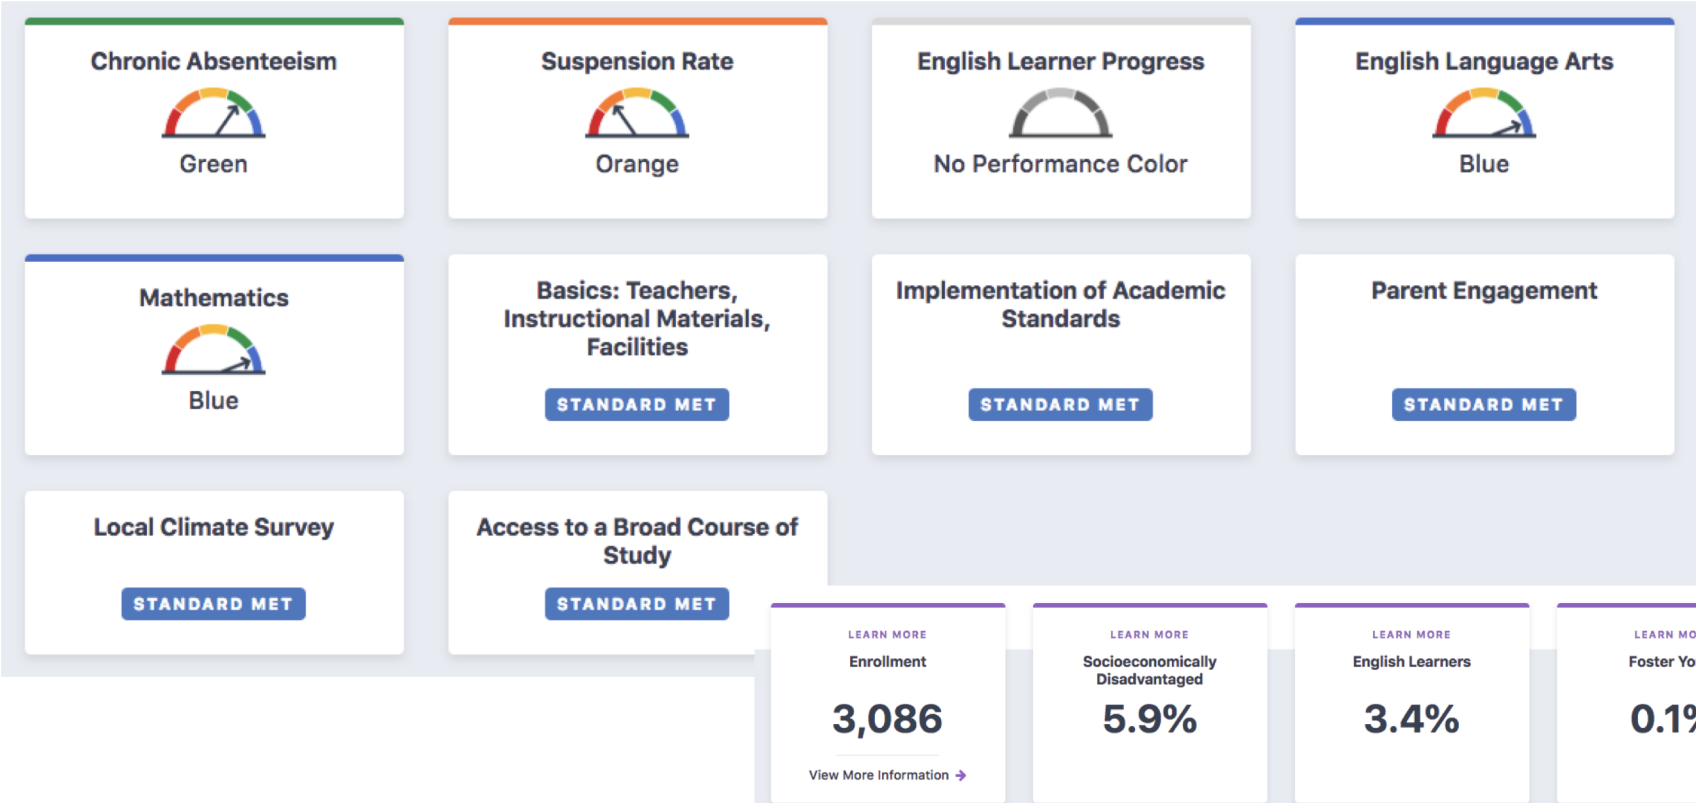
Chronic Absenteeism

Green

Suspension Rate

Orange

English Learner Progress

No Performance Color

English Language Arts

Blue

Mathematics

Blue

Basics: Teachers, Instructional Materials, Facilities

STANDARD MET

Implementation of Academic Standards

STANDARD MET

Parent Engagement

STANDARD MET

Local Climate Survey

STANDARD MET

Access to a Broad Course of Study

STANDARD MET

LEARN MORE

Enrollment

3,086

View More Information →

LEARN MORE

Socioeconomically Disadvantaged

5.9%

LEARN MORE

English Learners

3.4%

LEARN MO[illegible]

Foster Yo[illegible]

0.1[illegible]